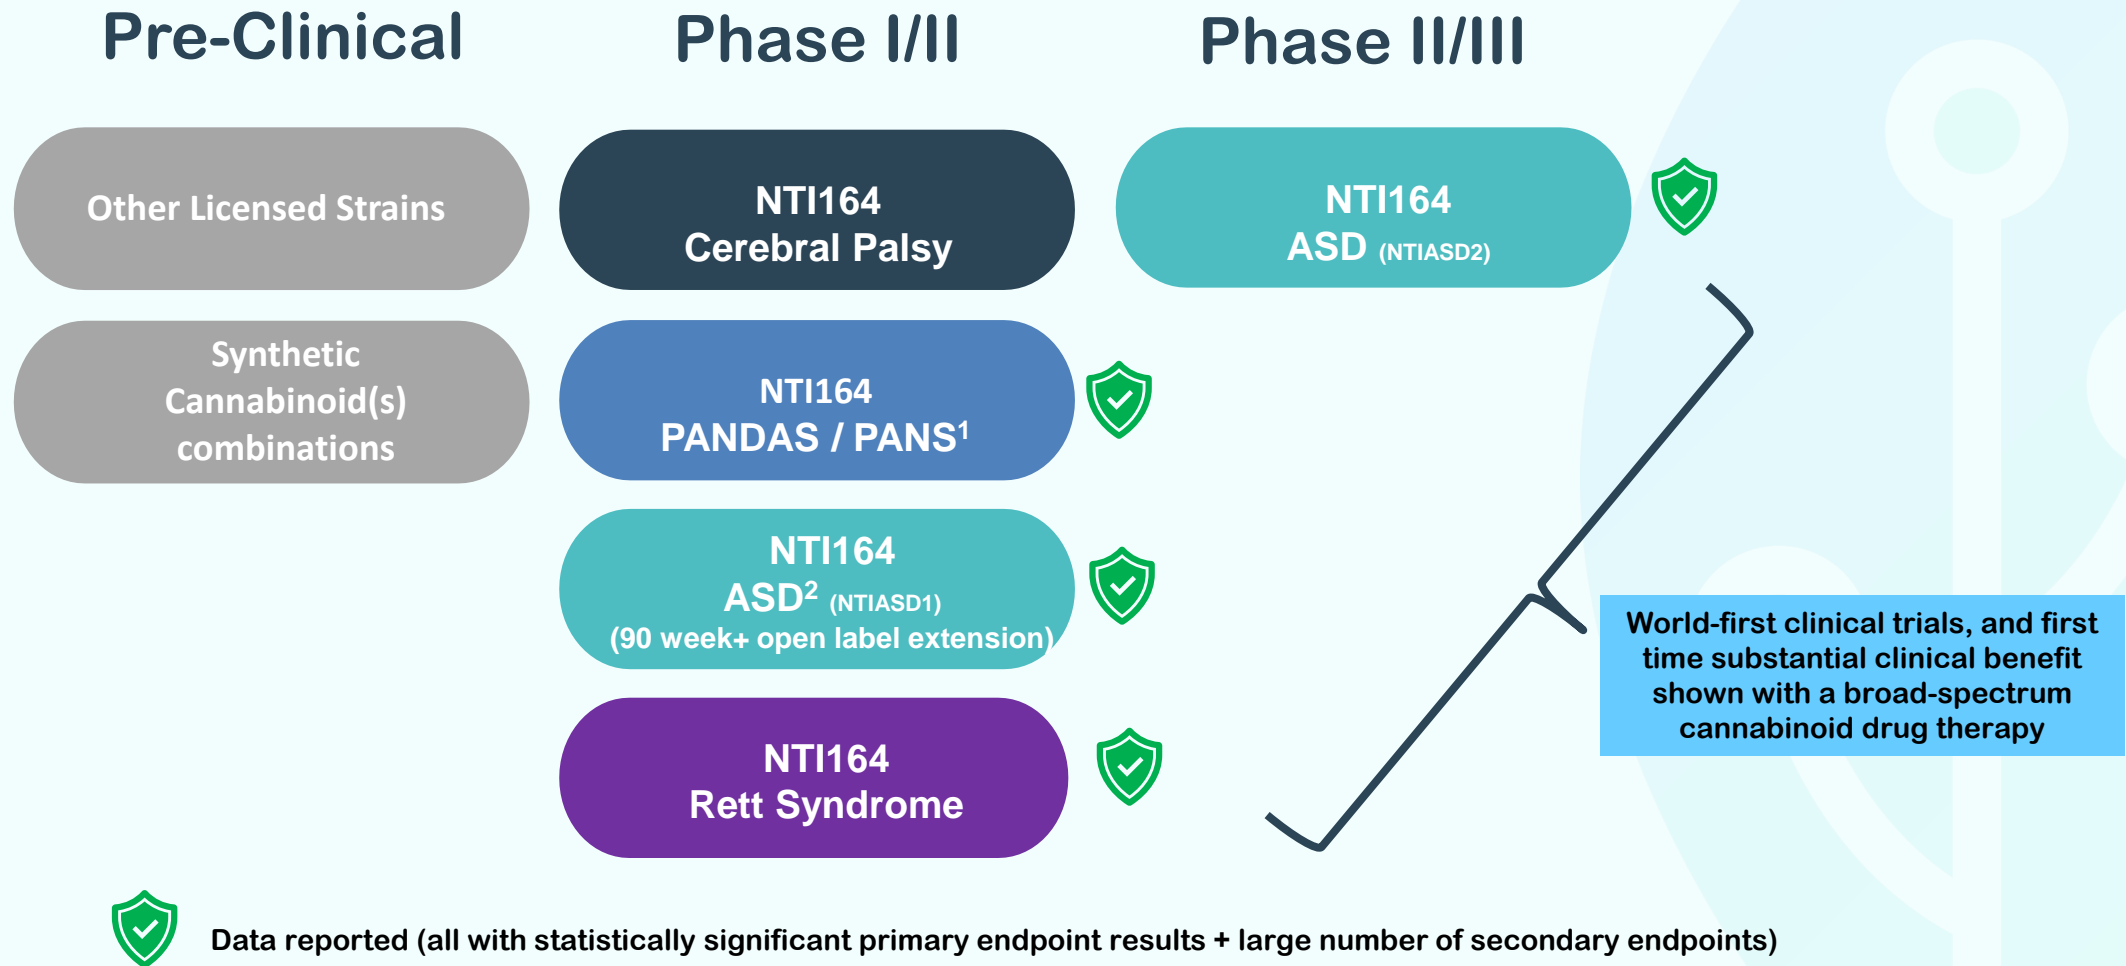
Pre-Clinical

Phase I/II

Phase II/III

Other Licensed Strains

Synthetic Cannabinoid(s) combinations

NTI164
Cerebral Palsy

NTI164
PANDAS / PANS$^1$

NTI164
ASD$^2$ (NTIASD1)
(90 week+ open label extension)

NTI164
Rett Syndrome

NTI164
ASD (NTIASD2)

World-first clinical trials, and first time substantial clinical benefit shown with a broad-spectrum cannabinoid drug therapy

Data reported (all with statistically significant primary endpoint results + large number of secondary endpoints)